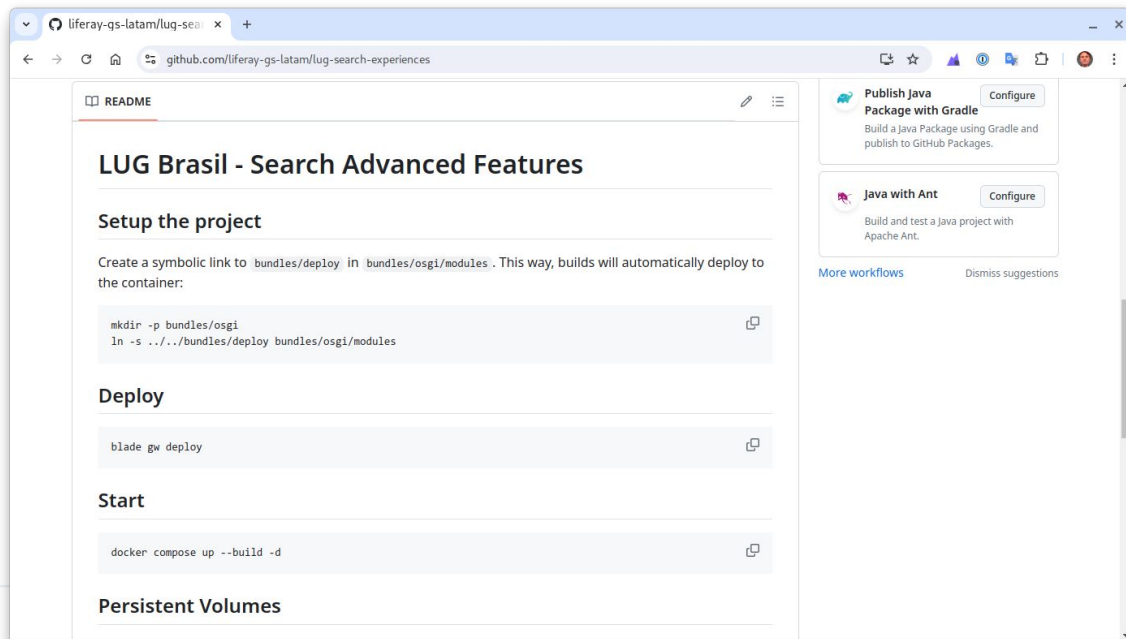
liferay-gs-latam/lug-sea ×  +

github.com/liferay-gs-latam/lug-search-experiences

README

LUG Brasil - Search Advanced Features

Setup the project

Create a symbolic link to `bundles/deploy` in `bundles/osgi/modules` . This way, builds will automatically deploy to the container:

```
mkdir -p bundles/osgi
ln -s ../../bundles/deploy bundles/osgi/modules
```

Deploy

```
blade gw deploy
```

Start

```
docker compose up --build -d
```

Persistent Volumes

Publish Java Package with Gradle
Configure
Build a Java Package using Gradle and publish to GitHub Packages.

Java with Ant
Configure
Build and test a Java project with Apache Ant.

More workflows
Dismiss suggestions